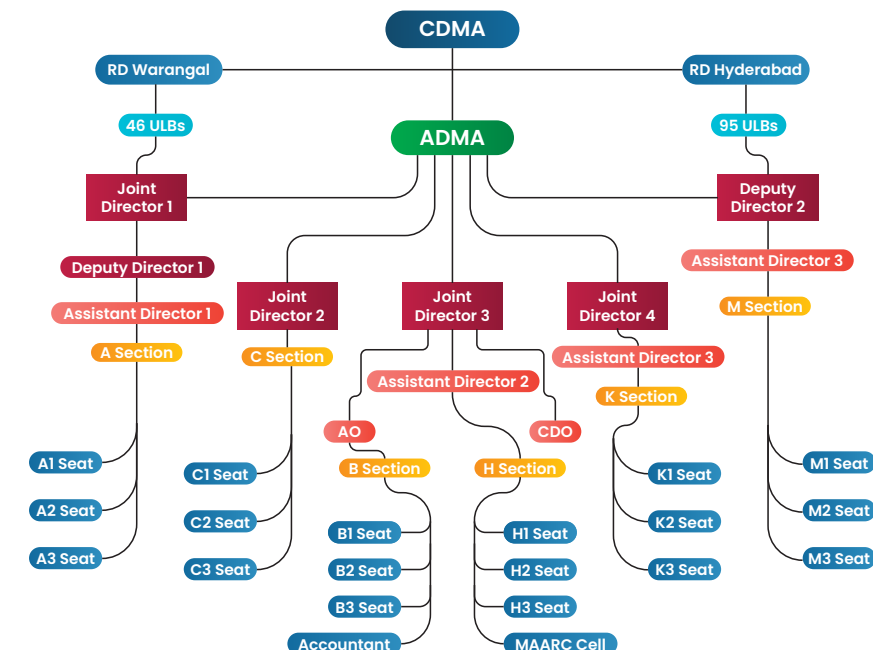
CDMA

RD Warangal

RD Hyderabad

46 ULBs

95 ULBs

ADMA

Joint Director 1

Deputy Director 2

Deputy Director 1

Assistant Director 3

Assistant Director 1

Joint Director 2

Joint Director 3

Joint Director 4

M Section

A Section

C Section

Assistant Director 3

Assistant Director 2

K Section

AO

CDO

B Section

H Section

A1 Seat

C1 Seat

K1 Seat

M1 Seat

A2 Seat

C2 Seat

K2 Seat

M2 Seat

A3 Seat

C3 Seat

K3 Seat

M3 Seat

B1 Seat

B2 Seat

B3 Seat

Accountant

H1 Seat

H2 Seat

H3 Seat

MAARC Cell